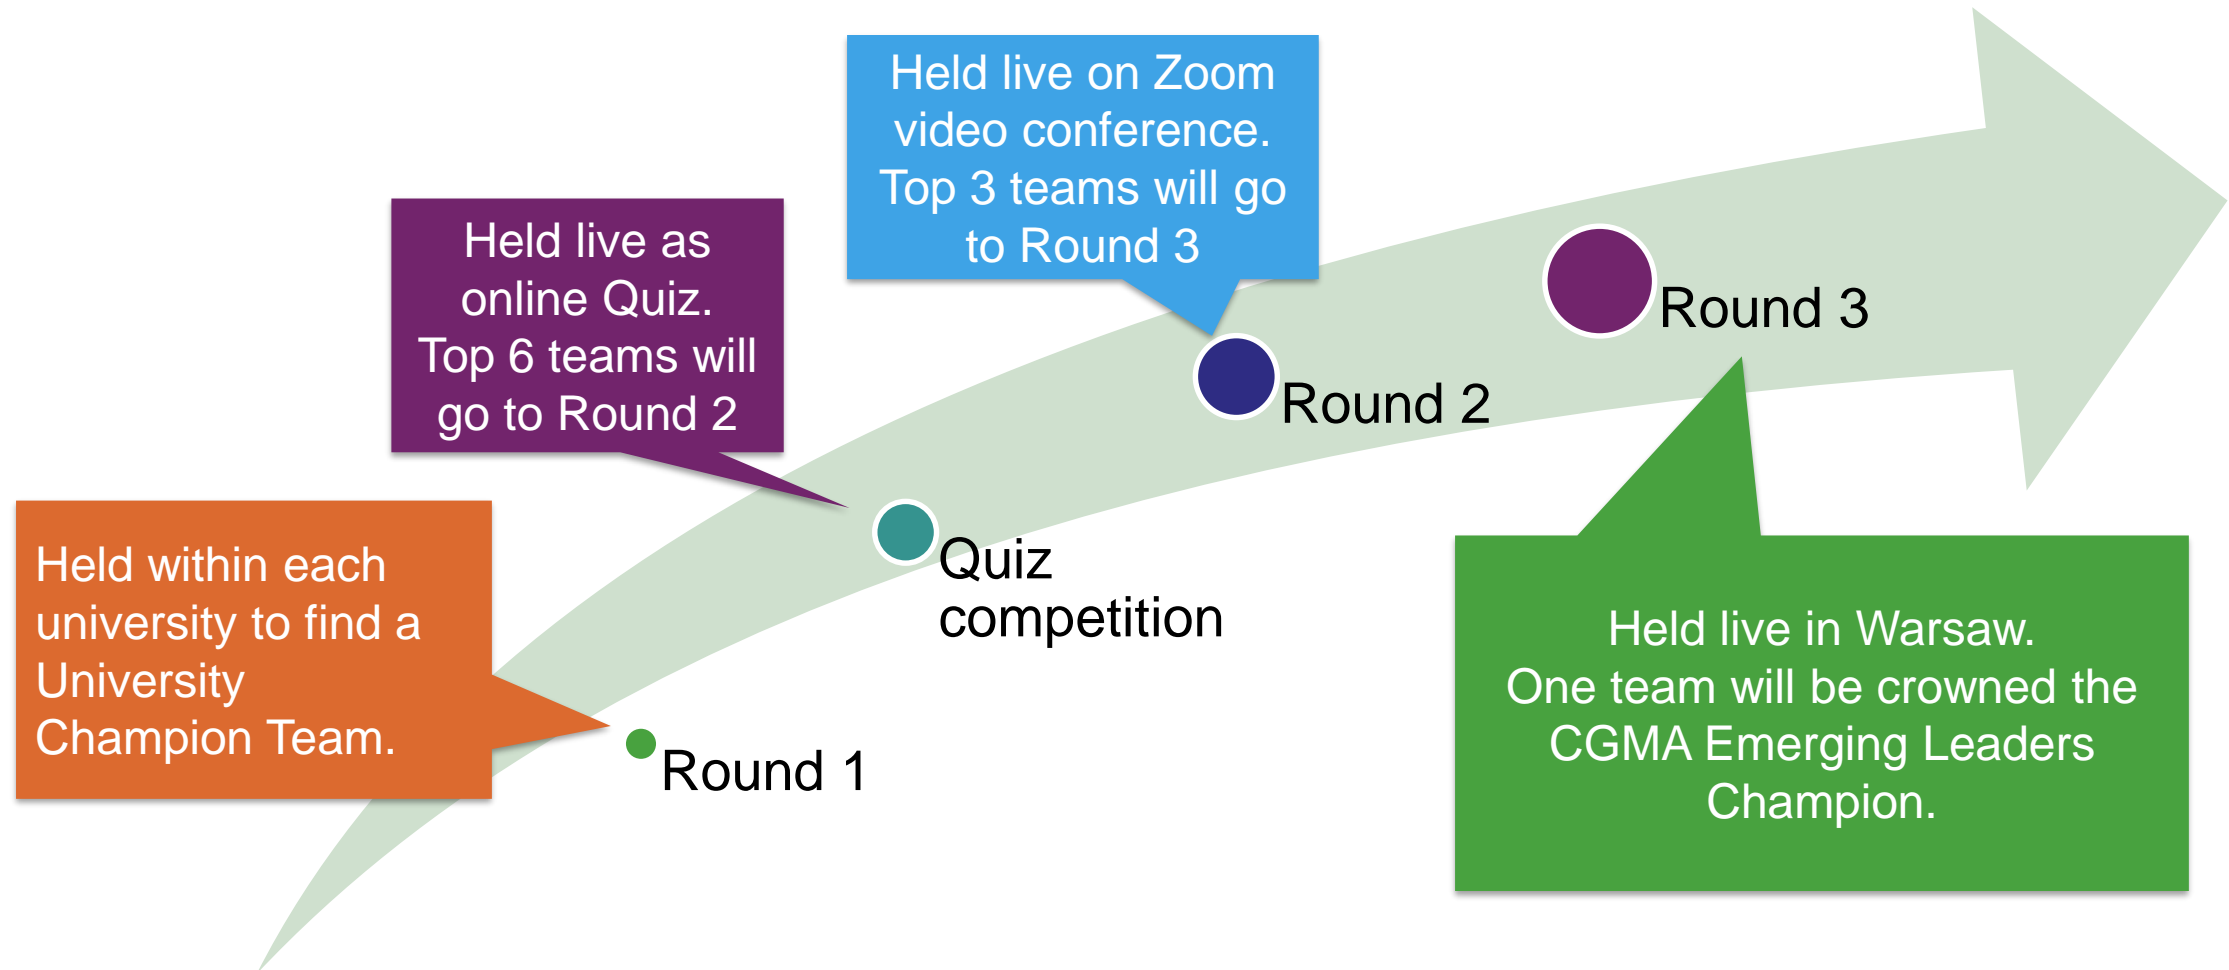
Held within each university to find a University Champion Team.

Round 1

Held live as online Quiz. Top 6 teams will go to Round 2

Quiz competition

Held live on Zoom video conference. Top 3 teams will go to Round 3

Round 2

Round 3

Held live in Warsaw. One team will be crowned the CGMA Emerging Leaders Champion.